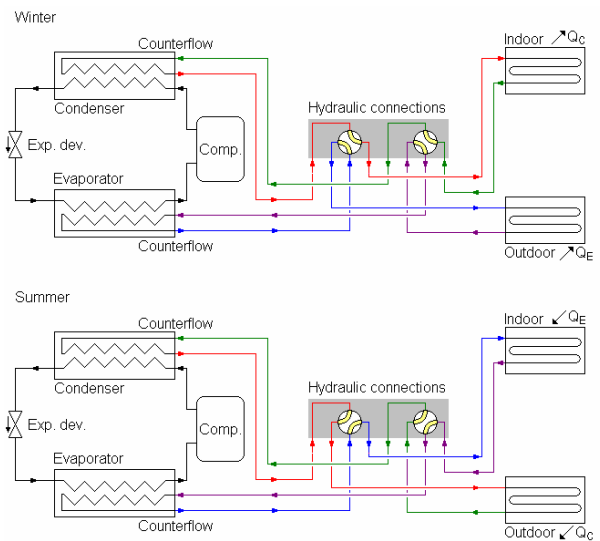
Winter

Counterflow

Indoor $Q_C$

Condenser

Hydraulic connections

Exp. dev.

Comp.

Evaporator

Counterflow

Outdoor $Q_E$

Summer

Counterflow

Indoor $Q_E$

Condenser

Hydraulic connections

Exp. dev.

Comp.

Evaporator

Counterflow

Outdoor $Q_C$